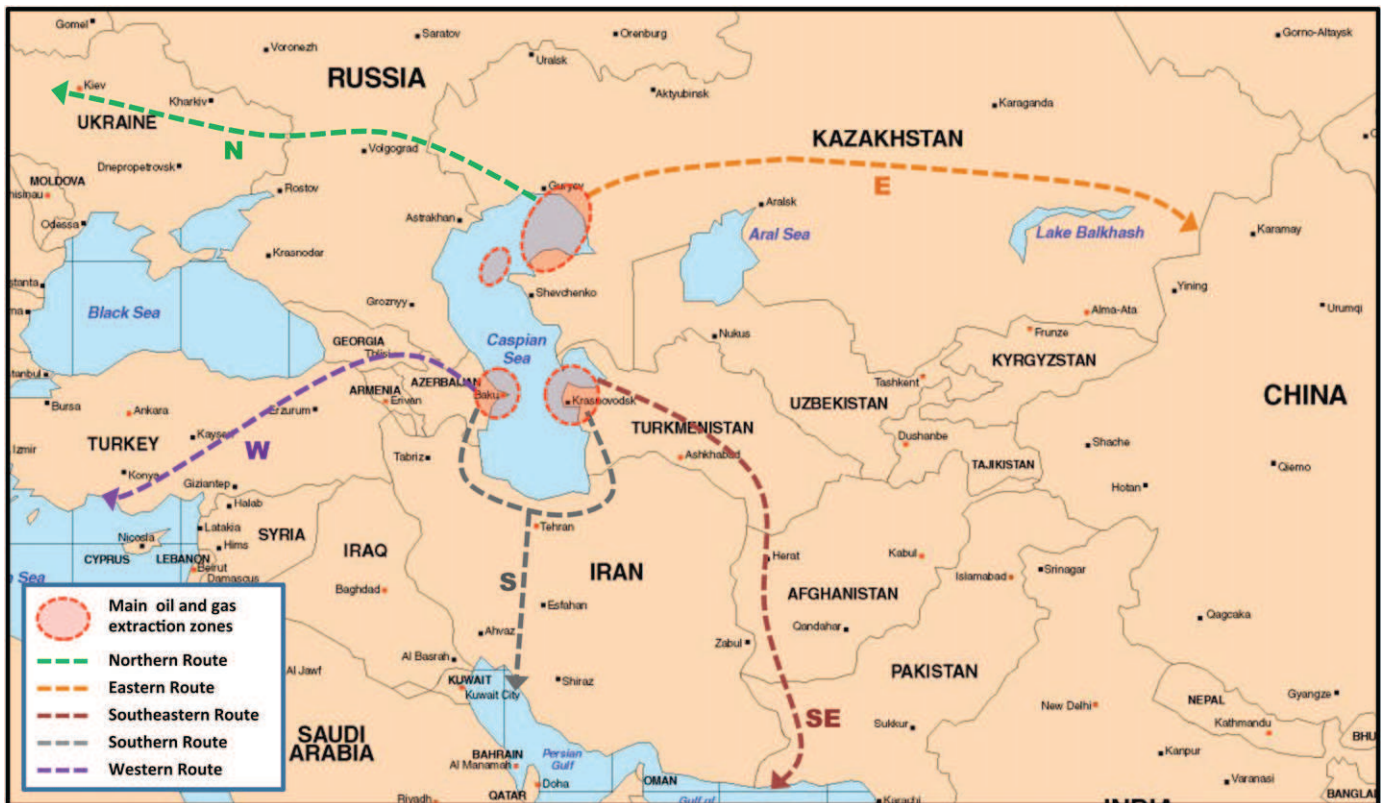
Gomel
Voronezh
Saratov
Orenburg
Gorno-Altaysk
RUSSIA
Uralsk
Kiev
Kharkiv
Aktyubinsk
UKRAINE
Karaganda
N
Volgograd
KAZAKHSTAN
Dnepropetrovsk
MOLDOVA
Rostov
Guryev
E
hisinau
Aralsk
Odessa
Astrakhan
Aral Sea
Lake Balkhash
Karamay
Krasnodar
stanta
Yining
Grozny
Shevchenko
Black Sea
Alma-Ata
Urumqi
Frunze
Nukus
GEORGIA
Caspian Sea
Tbilisi
KYRGYZSTAN
anbul
AZERBAIJAN
Tashkent
CHINA
Baku
ARMENIA
Krasnovodsk
Bursa
Ankara
Erivan
UZBEKISTAN
Erzurum
TURKMENISTAN
Kayseri
TURKEY
Dushanbe
W
Shache
Izmir
Tabriz
Ashkhabad
TAJIKISTAN
Qiemo
Konya
Gaziantep
Hotan
Halab
Tehran
SYRIA
Latakia
Nicosia
Hims
CYPRUS
LEBANON
IRAQ
Herat
Kabul
Srinagar
Beirut
IRAN
Damascus
S
Islamabad
Sea
Baghdad
AFGHANISTAN
Esfahan
Main oil and gas extraction zones
Qagcaka
Qandahar
Ahvaz
Zabul
Northern Route
Al Jawf
Al Basrah
PAKISTAN
Eastern Route
KUWAIT
Shiraz
Gyangze
Kuwait City
NEPAL
Southeastern Route
SE
New Delhi
Kathmandu
SAUDI ARABIA
Sukkur
Southern Route
BAHRAIN
Persian Gulf
BHU
Kanpur
Western Route
Al Manamah
Doha
OMAN
Varanasi
Riyadh
QATAR
Gulf of
Karachi
INDIA
BANGLA